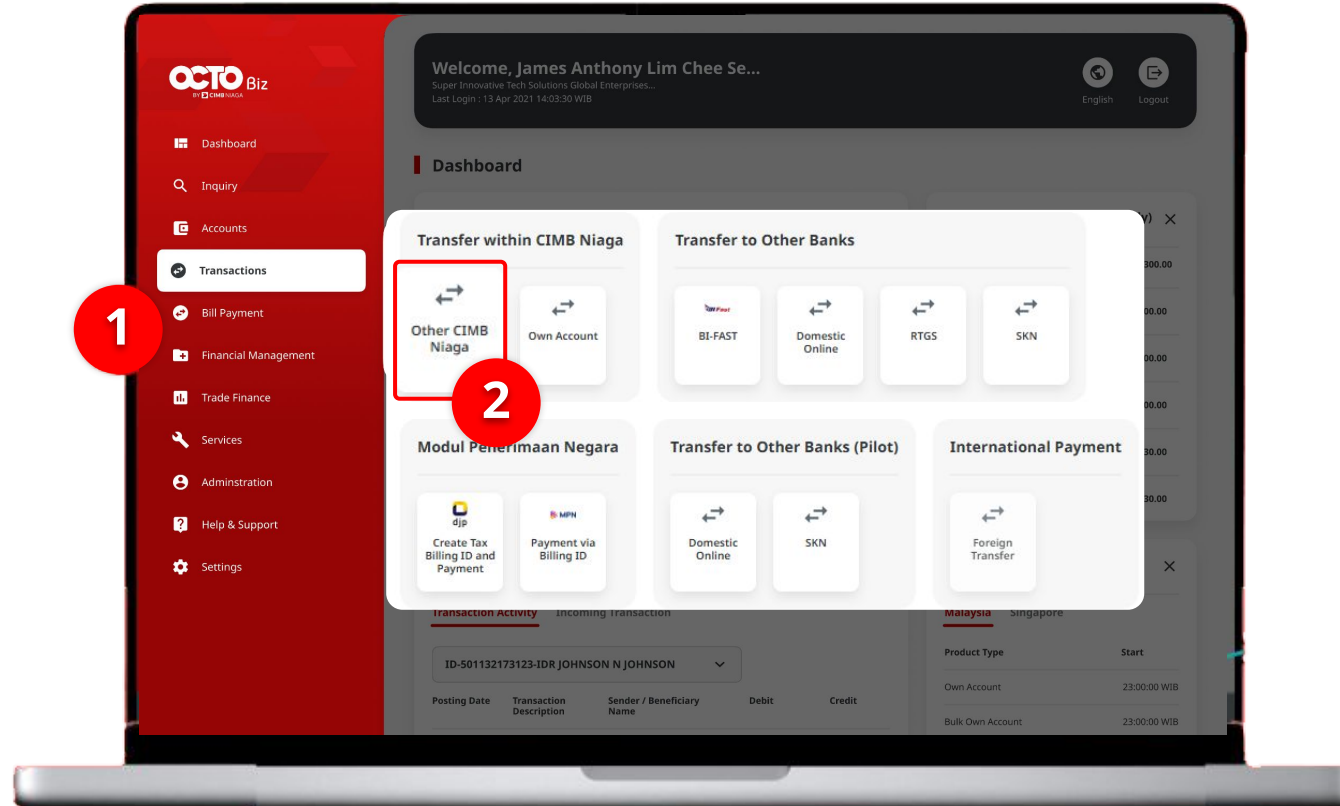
OCTO Biz
BY CIMB NIAGA

Dashboard
Inquiry
Accounts
Transactions
Bill Payment
Financial Management
Trade Finance
Services
Adminstration
Help & Support
Settings

1

Welcome, James Anthony Lim Chee Se...
Super Innovative Tech Solutions Global Enterprises...
Last Login : 13 Apr 2021 14:03:30 WIB

English
Logout

Dashboard

Transfer within CIMB Niaga
Other CIMB Niaga
Own Account

2

Transfer to Other Banks
BI-FAST
Domestic Online
RTGS
SKN

Modul Penerimaan Negara
djp
Create Tax Billing ID and Payment
MPN
Payment via Billing ID

Transfer to Other Banks (Pilot)
Domestic Online
SKN

International Payment
Foreign Transfer

(Y) ×
300.00
00.00
00.00
00.00
30.00
30.00

×

Transaction Activity
Incoming Transaction

ID-501132173123-IDR JOHNSON N JOHNSON

| Posting Date | Transaction Description | Sender / Beneficiary Name | Debit | Credit |
|---|---|---|---|---|

Malaysia
Singapore

| Product Type | Start |
|---|---|
| Own Account | 23:00:00 WIB |
| Bulk Own Account | 23:00:00 WIB |